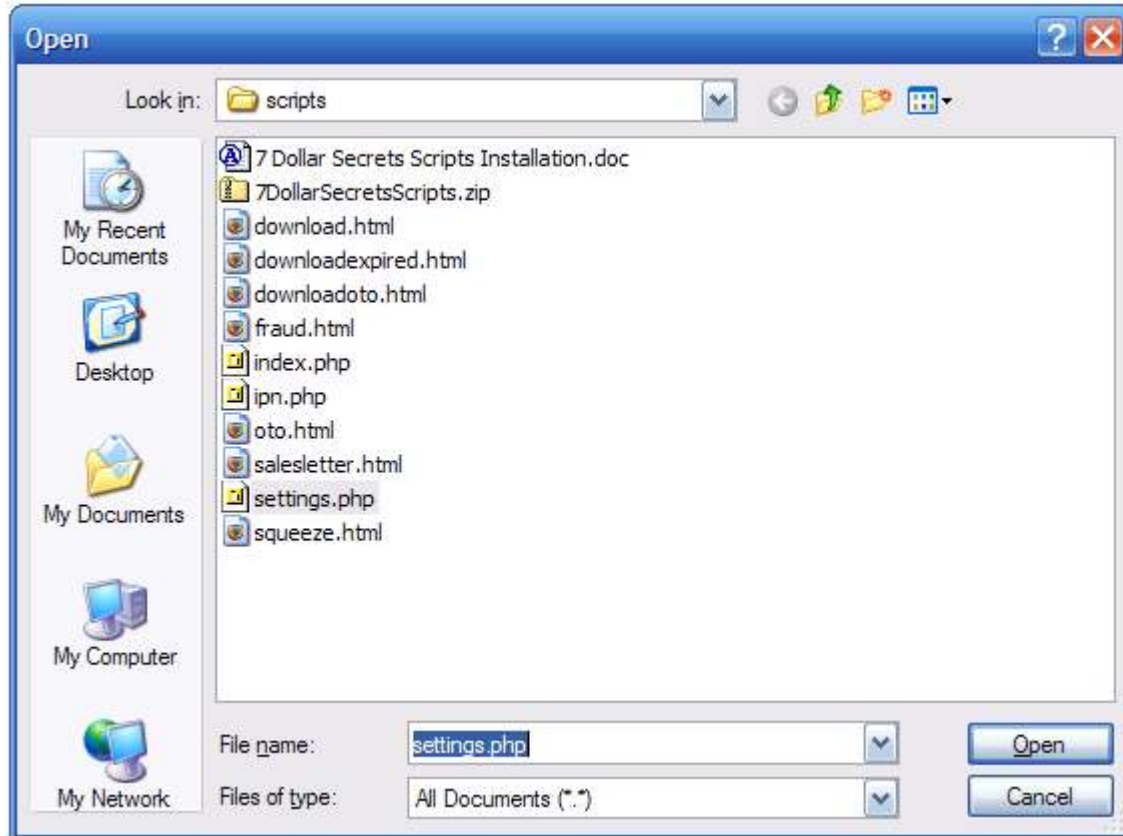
Open

Look in: scripts

My Recent Documents

Desktop

My Documents

My Computer

My Network

7 Dollar Secrets Scripts Installation.doc
7DollarSecretsScripts.zip
download.html
downloadexpired.html
downloadoto.html
fraud.html
index.php
ipn.php
oto.html
salesletter.html
settings.php
squeeze.html

File name: settings.php

Files of type: All Documents (*.*)

Open

Cancel